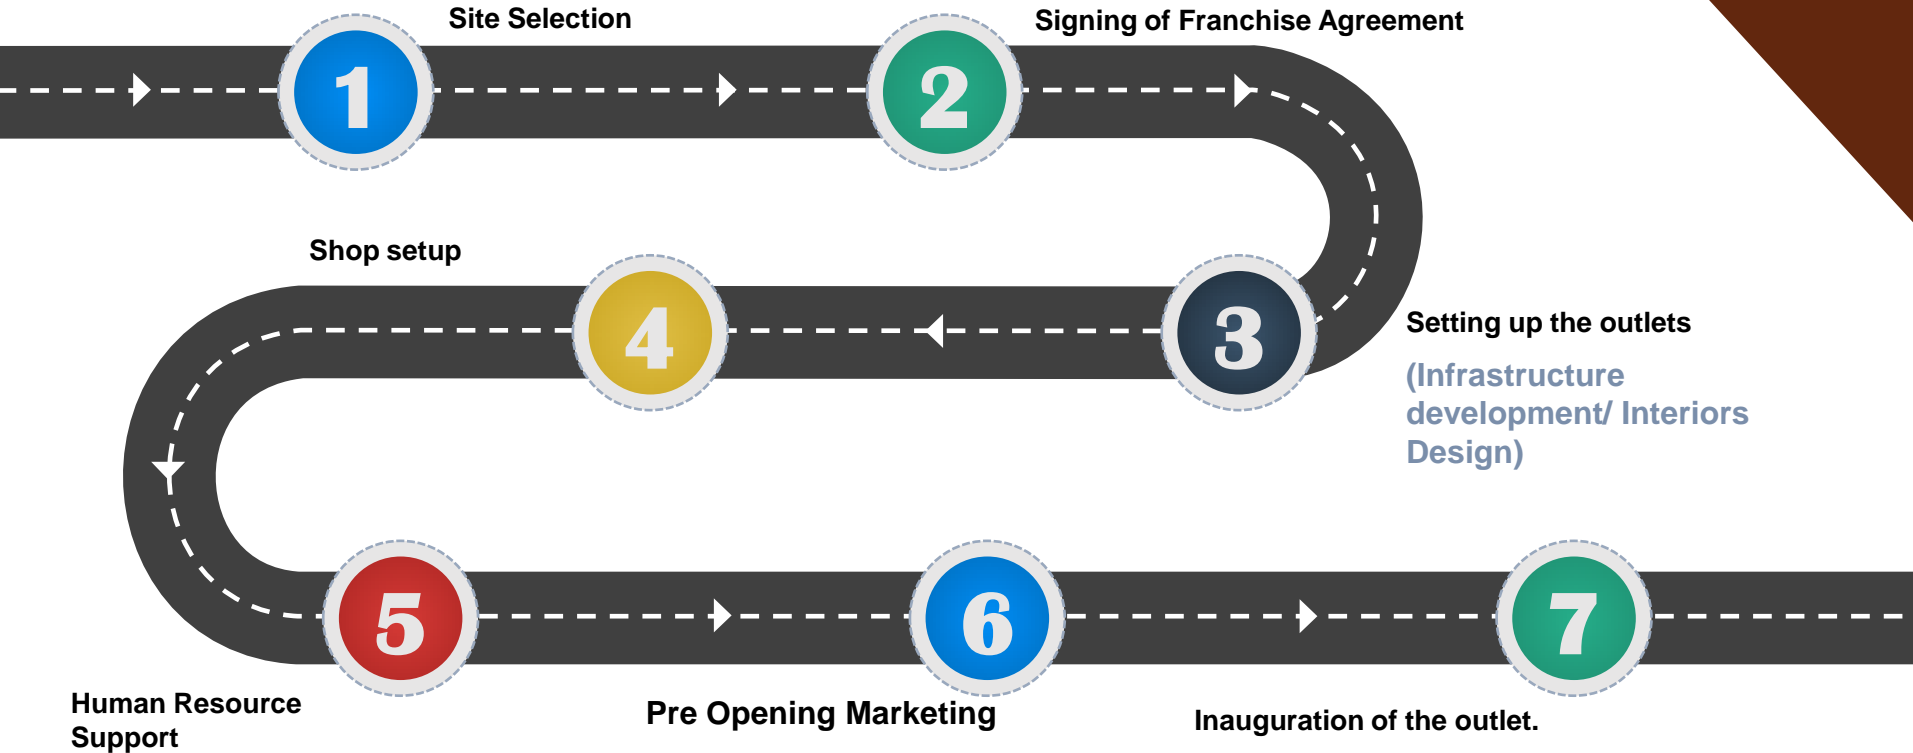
1

Site Selection

2

Signing of Franchise Agreement

Shop setup

4

3

Setting up the outlets

(Infrastructure development/ Interiors Design)

5

6

7

Human Resource Support

Pre Opening Marketing

Inauguration of the outlet.